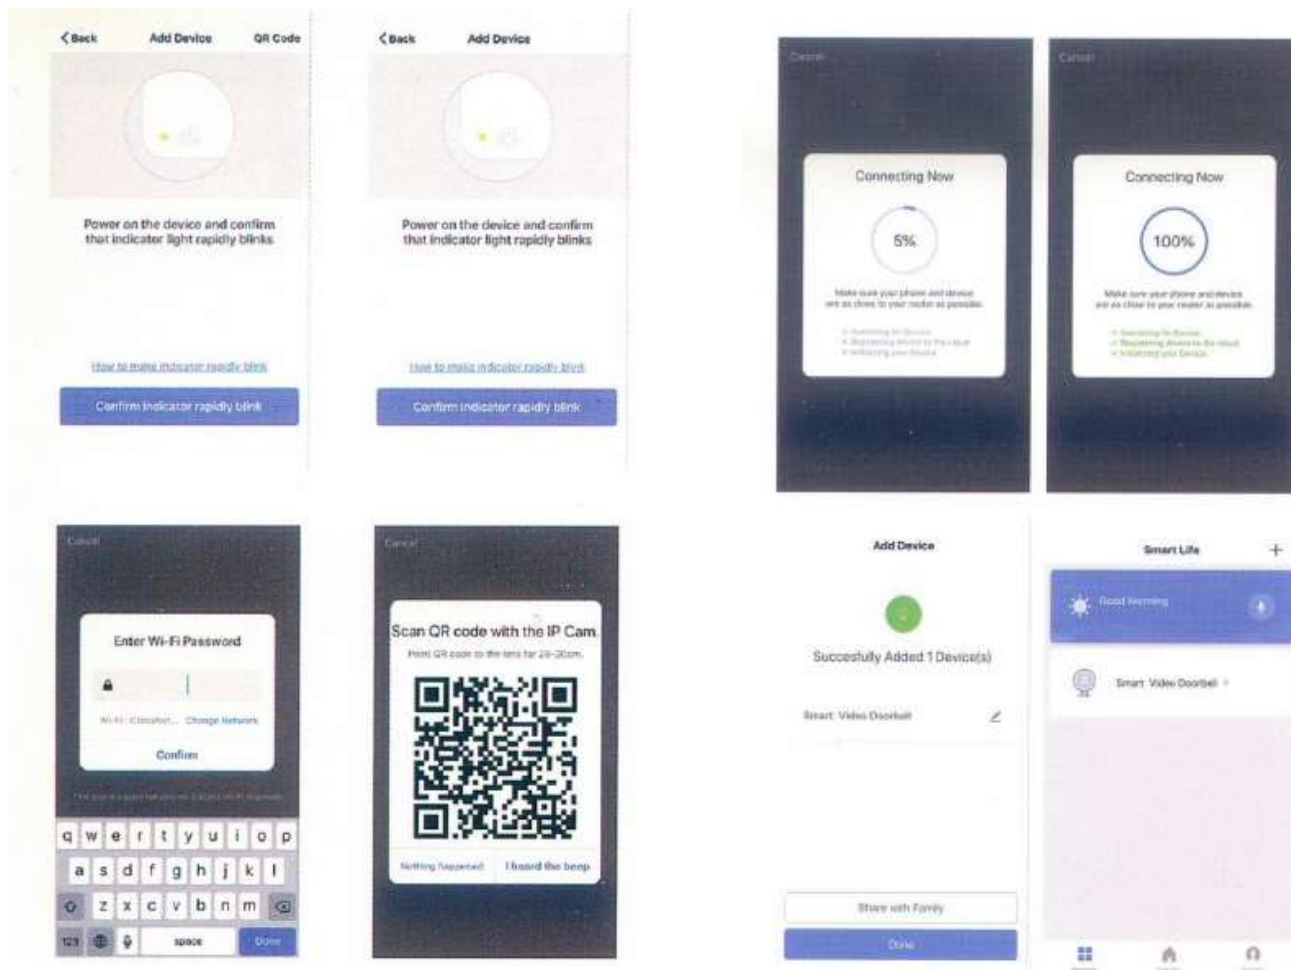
< Back Add Device QR Code

Power on the device and confirm that indicator light rapidly blinks

How to make indicator rapidly blink

Confirm indicator rapidly blink

< Back Add Device

Power on the device and confirm that indicator light rapidly blinks

How to make indicator rapidly blink

Confirm indicator rapidly blink

Cancel

Connecting Now

5%

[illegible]

Cancel

Connecting Now

100%

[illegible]

Cancel

Enter Wi-Fi Password

Wi-Fi: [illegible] Change Network

Confirm

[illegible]

q w e r t y u i o p
a s d f g h j k l
z x c v b n m
123 space Done

Cancel

Scan QR code with the IP Cam

Point QR code to the lens for 20-30cm.

Nothing Happened I heard the beep

Add Device

Succesfully Added 1 Device(s)

Smart Video Doorbell

Share with Family

Done

Smart Life +

Good Morning

Smart Video Doorbell